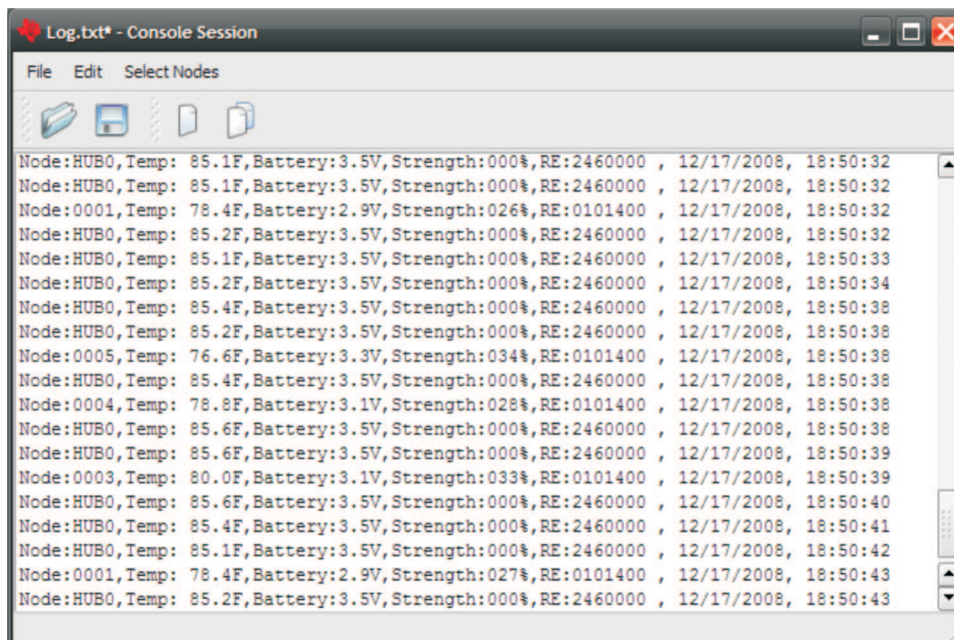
Log.txt* - Console Session

File Edit Select Nodes

Node:HUB0,Temp: 85.1F,Battery:3.5V,Strength:000%,RE:2460000 , 12/17/2008, 18:50:32
Node:HUB0,Temp: 85.1F,Battery:3.5V,Strength:000%,RE:2460000 , 12/17/2008, 18:50:32
Node:0001,Temp: 78.4F,Battery:2.9V,Strength:026%,RE:0101400 , 12/17/2008, 18:50:32
Node:HUB0,Temp: 85.2F,Battery:3.5V,Strength:000%,RE:2460000 , 12/17/2008, 18:50:32
Node:HUB0,Temp: 85.1F,Battery:3.5V,Strength:000%,RE:2460000 , 12/17/2008, 18:50:33
Node:HUB0,Temp: 85.2F,Battery:3.5V,Strength:000%,RE:2460000 , 12/17/2008, 18:50:34
Node:HUB0,Temp: 85.4F,Battery:3.5V,Strength:000%,RE:2460000 , 12/17/2008, 18:50:38
Node:HUB0,Temp: 85.2F,Battery:3.5V,Strength:000%,RE:2460000 , 12/17/2008, 18:50:38
Node:0005,Temp: 76.6F,Battery:3.3V,Strength:034%,RE:0101400 , 12/17/2008, 18:50:38
Node:HUB0,Temp: 85.4F,Battery:3.5V,Strength:000%,RE:2460000 , 12/17/2008, 18:50:38
Node:0004,Temp: 78.8F,Battery:3.1V,Strength:028%,RE:0101400 , 12/17/2008, 18:50:38
Node:HUB0,Temp: 85.6F,Battery:3.5V,Strength:000%,RE:2460000 , 12/17/2008, 18:50:38
Node:HUB0,Temp: 85.6F,Battery:3.5V,Strength:000%,RE:2460000 , 12/17/2008, 18:50:39
Node:0003,Temp: 80.0F,Battery:3.1V,Strength:033%,RE:0101400 , 12/17/2008, 18:50:39
Node:HUB0,Temp: 85.6F,Battery:3.5V,Strength:000%,RE:2460000 , 12/17/2008, 18:50:40
Node:HUB0,Temp: 85.4F,Battery:3.5V,Strength:000%,RE:2460000 , 12/17/2008, 18:50:41
Node:HUB0,Temp: 85.1F,Battery:3.5V,Strength:000%,RE:2460000 , 12/17/2008, 18:50:42
Node:0001,Temp: 78.4F,Battery:2.9V,Strength:027%,RE:0101400 , 12/17/2008, 18:50:43
Node:HUB0,Temp: 85.2F,Battery:3.5V,Strength:000%,RE:2460000 , 12/17/2008, 18:50:43